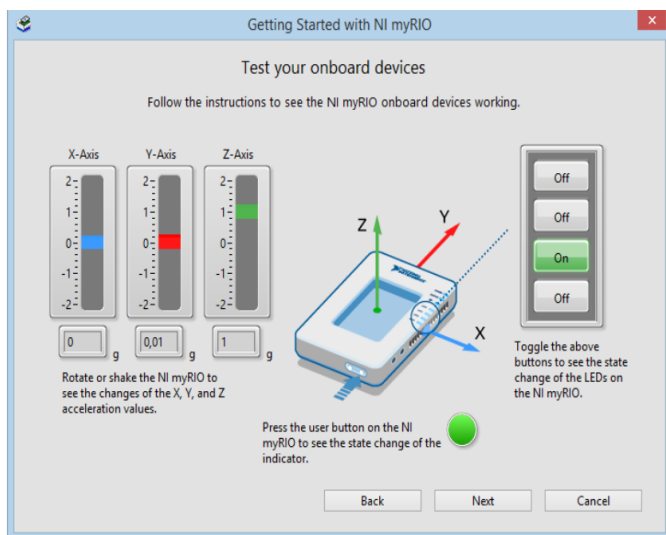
Getting Started with NI myRIO

Test your onboard devices

Follow the instructions to see the NI myRIO onboard devices working.

X-Axis
2
1
0
-1
-2
0 g

Y-Axis
2
1
0
-1
-2
0,01 g

Z-Axis
2
1
0
-1
-2
1 g

Rotate or shake the NI myRIO to see the changes of the X, Y, and Z acceleration values.

Z
Y
X

Off
Off
On
Off

Toggle the above buttons to see the state change of the LEDs on the NI myRIO.

Press the user button on the NI myRIO to see the state change of the indicator.

Back
Next
Cancel